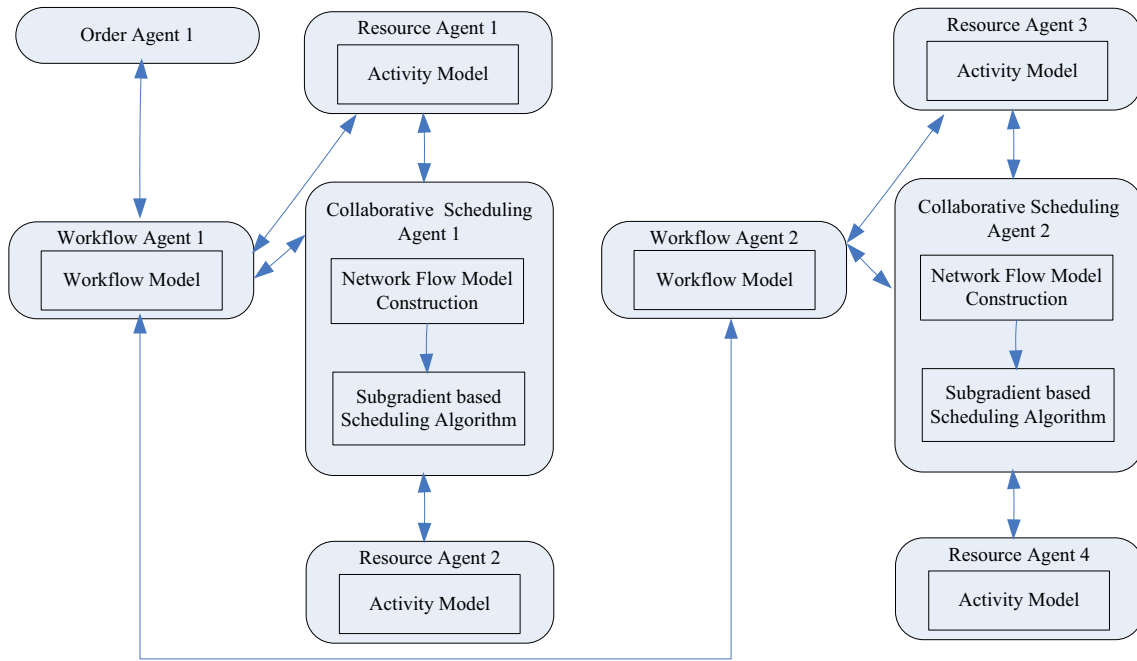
Order Agent 1

Resource Agent 1

Activity Model

Resource Agent 3

Activity Model

Workflow Agent 1

Workflow Model

Collaborative Scheduling Agent 1

Network Flow Model Construction

Subgradient based Scheduling Algorithm

Workflow Agent 2

Workflow Model

Collaborative Scheduling Agent 2

Network Flow Model Construction

Subgradient based Scheduling Algorithm

Resource Agent 2

Activity Model

Resource Agent 4

Activity Model